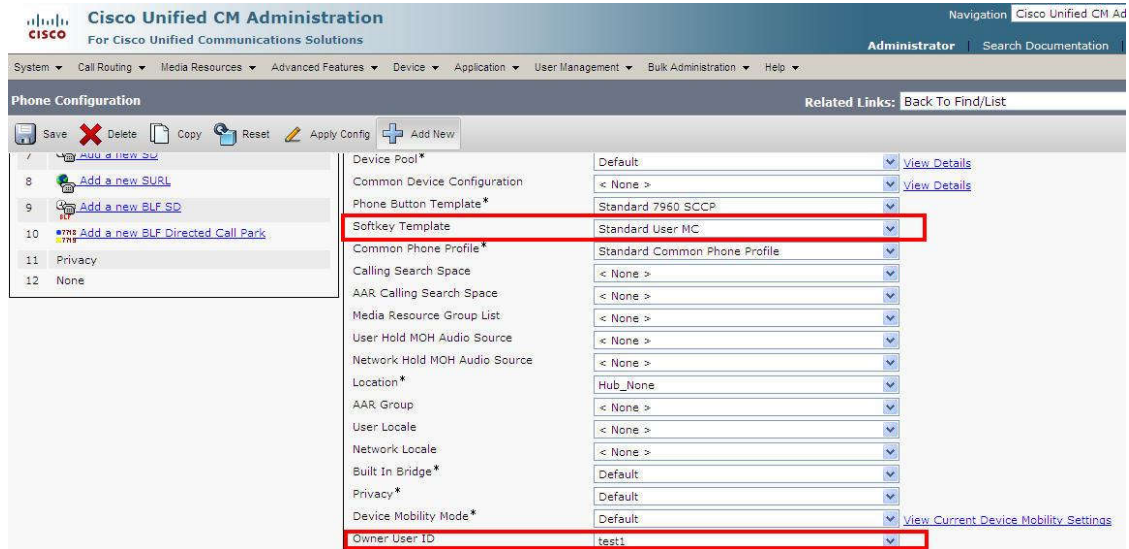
cisco Cisco Unified CM Administration
For Cisco Unified Communications Solutions

Navigation Cisco Unified CM Ad
Administrator | Search Documentation |

System ▾ Call Routing ▾ Media Resources ▾ Advanced Features ▾ Device ▾ Application ▾ User Management ▾ Bulk Administration ▾ Help ▾

Phone Configuration
Related Links: Back To Find/List

Save Delete Copy Reset Apply Config Add New

7 Add a new SD
8 Add a new SURL
9 Add a new BLF SD
10 Add a new BLF Directed Call Park
11 Privacy
12 None

| | | |
|---|---|---|
| Device Pool* | Default | View Details |
| Common Device Configuration | < None > | View Details |
| Phone Button Template* | Standard 7960 SCCP | |
| Softkey Template | Standard User MC | |
| Common Phone Profile* | Standard Common Phone Profile | |
| Calling Search Space | < None > | |
| AAR Calling Search Space | < None > | |
| Media Resource Group List | < None > | |
| User Hold MOH Audio Source | < None > | |
| Network Hold MOH Audio Source | < None > | |
| Location* | Hub_None | |
| AAR Group | < None > | |
| User Locale | < None > | |
| Network Locale | < None > | |
| Built In Bridge* | Default | |
| Privacy* | Default | |
| Device Mobility Mode* | Default | View Current Device Mobility Settings |
| Owner User ID | test1 | |